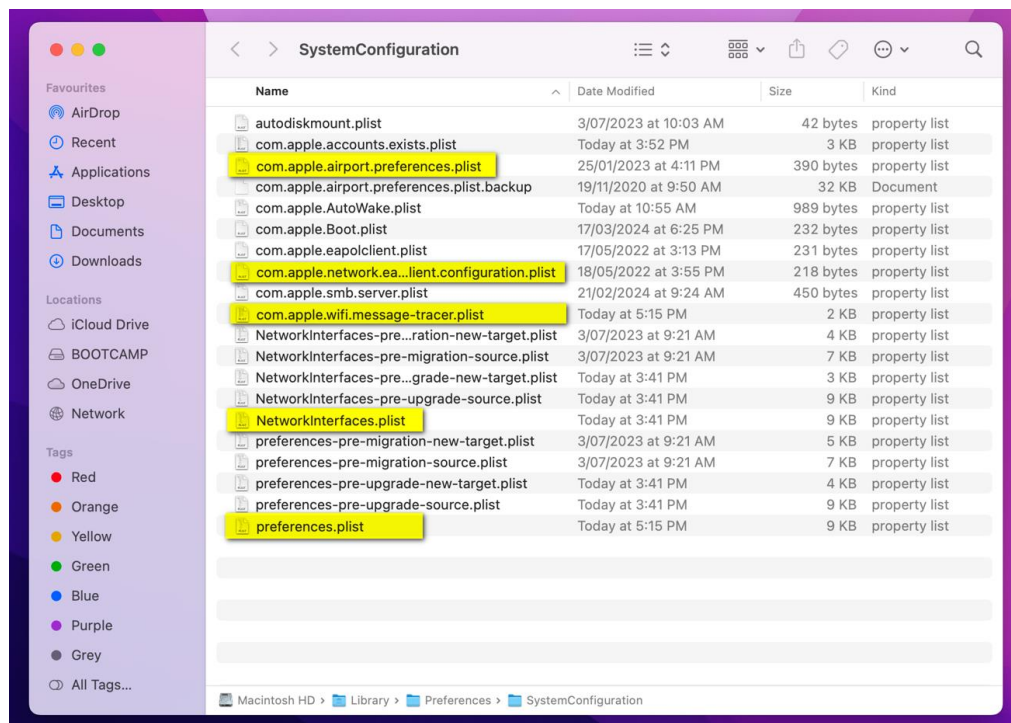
SystemConfiguration

Favourites
AirDrop
Recent
Applications
Desktop
Documents
Downloads

Locations
iCloud Drive
BOOTCAMP
OneDrive
Network

Tags
Red
Orange
Yellow
Green
Blue
Purple
Grey
All Tags...

| Name | Date Modified | Size | Kind |
|---|---|---|---|
| autodiskmount.plist | 3/07/2023 at 10:03 AM | 42 bytes | property list |
| com.apple.accounts.exists.plist | Today at 3:52 PM | 3 KB | property list |
| com.apple.airport.preferences.plist | 25/01/2023 at 4:11 PM | 390 bytes | property list |
| com.apple.airport.preferences.plist.backup | 19/11/2020 at 9:50 AM | 32 KB | Document |
| com.apple.AutoWake.plist | Today at 10:55 AM | 989 bytes | property list |
| com.apple.Boot.plist | 17/03/2024 at 6:25 PM | 232 bytes | property list |
| com.apple.eapolclient.plist | 17/05/2022 at 3:13 PM | 231 bytes | property list |
| com.apple.network.ea...lient.configuration.plist | 18/05/2022 at 3:55 PM | 218 bytes | property list |
| com.apple.smb.server.plist | 21/02/2024 at 9:24 AM | 450 bytes | property list |
| com.apple.wifi.message-tracer.plist | Today at 5:15 PM | 2 KB | property list |
| NetworkInterfaces-pre...ration-new-target.plist | 3/07/2023 at 9:21 AM | 4 KB | property list |
| NetworkInterfaces-pre-migration-source.plist | 3/07/2023 at 9:21 AM | 7 KB | property list |
| NetworkInterfaces-pre...grade-new-target.plist | Today at 3:41 PM | 3 KB | property list |
| NetworkInterfaces-pre-upgrade-source.plist | Today at 3:41 PM | 9 KB | property list |
| NetworkInterfaces.plist | Today at 3:41 PM | 9 KB | property list |
| preferences-pre-migration-new-target.plist | 3/07/2023 at 9:21 AM | 5 KB | property list |
| preferences-pre-migration-source.plist | 3/07/2023 at 9:21 AM | 7 KB | property list |
| preferences-pre-upgrade-new-target.plist | Today at 3:41 PM | 4 KB | property list |
| preferences-pre-upgrade-source.plist | Today at 3:41 PM | 9 KB | property list |
| preferences.plist | Today at 5:15 PM | 9 KB | property list |

Macintosh HD > Library > Preferences > SystemConfiguration